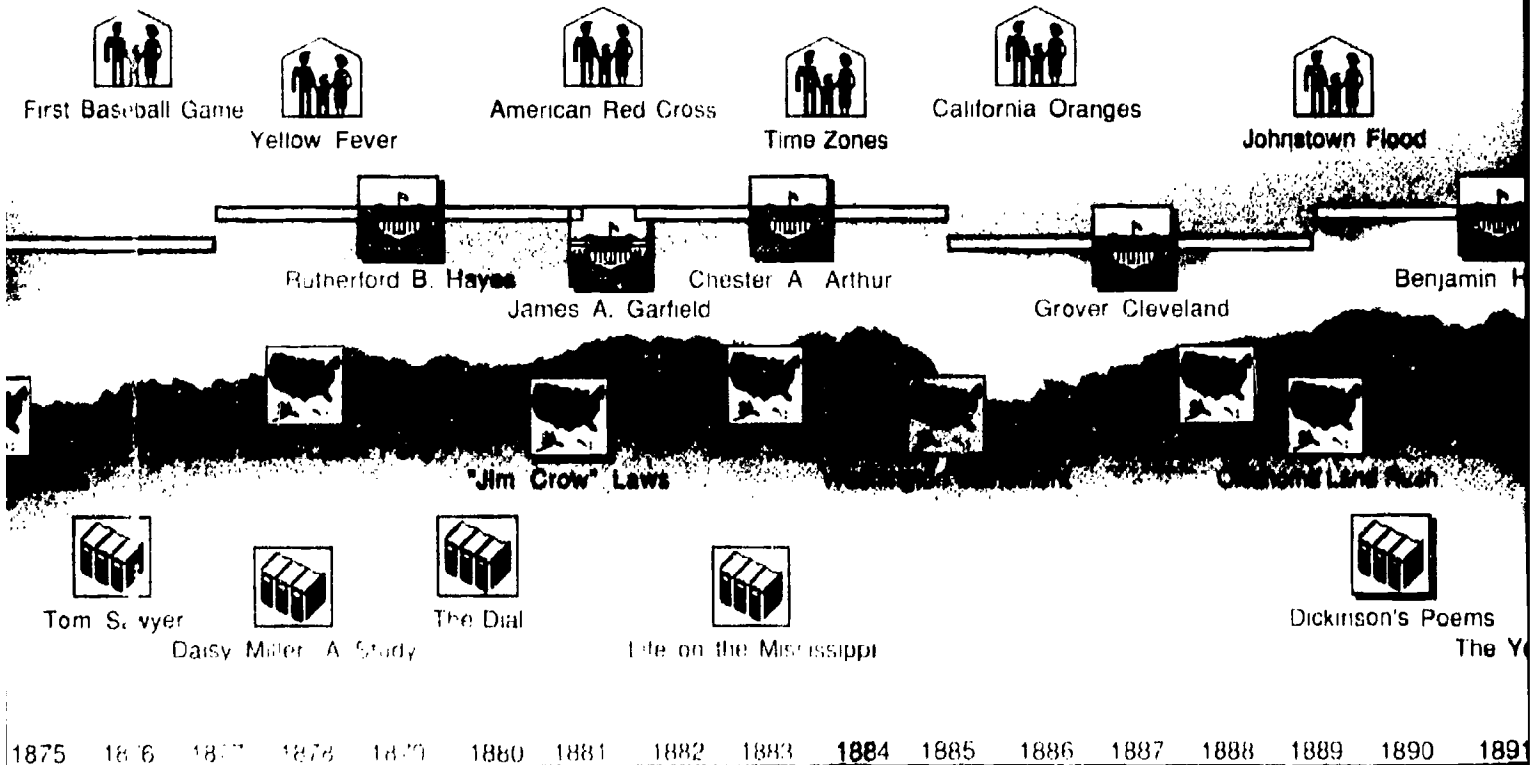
First Baseball Game
Yellow Fever
American Red Cross
Time Zones
California Oranges
Johnstown Flood

Rutherford B. Hayes
James A. Garfield
Chester A Arthur
Grover Cleveland
Benjamin H

"Jim Crow" Laws
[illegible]
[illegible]

Tom Sawyer
Daisy Miller A Study
The Dial
Life on the Mississippi
Dickinson's Poems
The Y

1875 1876 1877 1878 1879 1880 1881 1882 1883 1884 1885 1886 1887 1888 1889 1890 1891